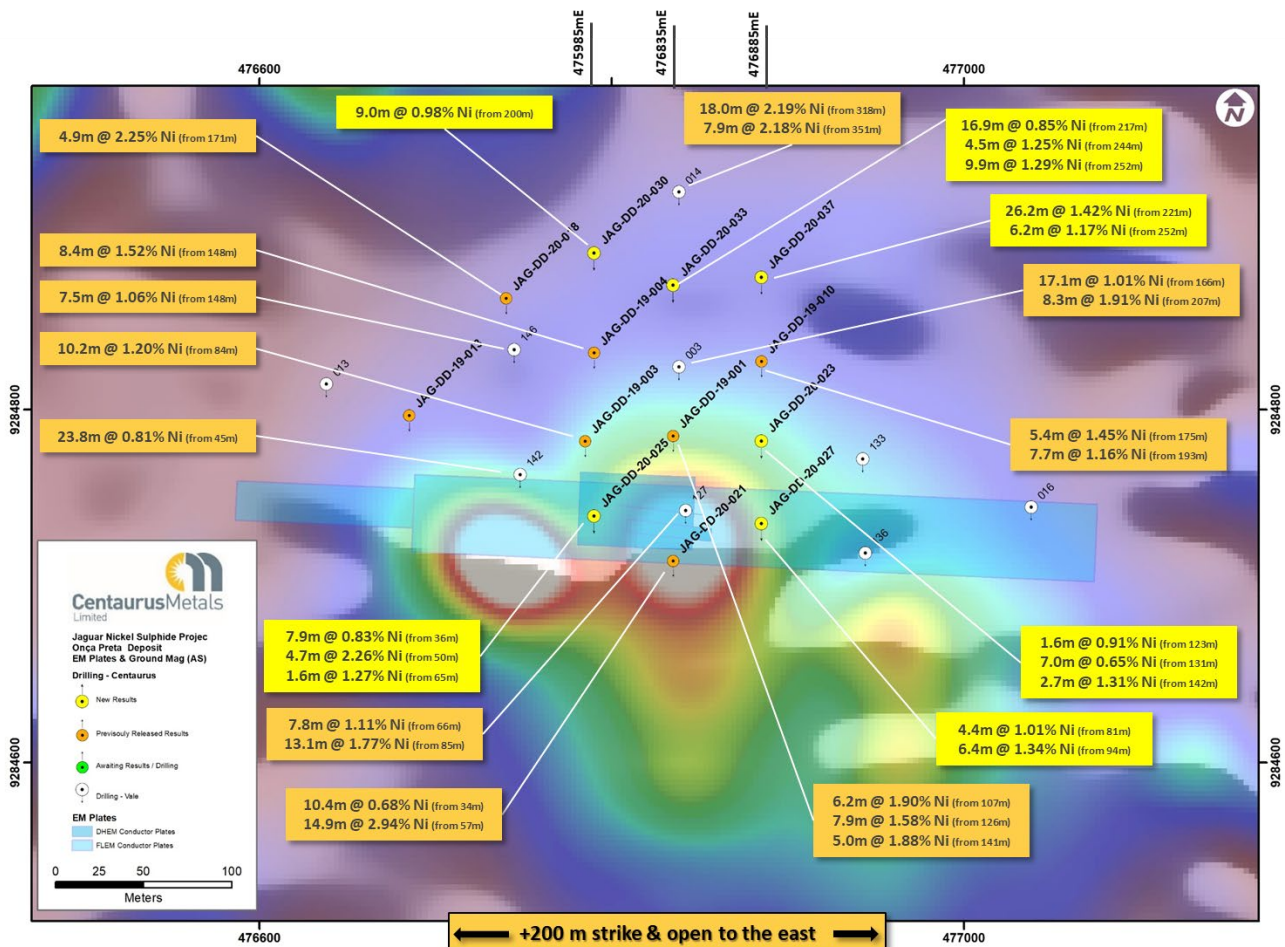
475985mE 476835mE 476885mE

476600 477000

9.0m @ 0.98% Ni (from 200m)

18.0m @ 2.19% Ni (from 318m)
7.9m @ 2.18% Ni (from 351m)

4.9m @ 2.25% Ni (from 171m)

16.9m @ 0.85% Ni (from 217m)
4.5m @ 1.25% Ni (from 244m)
9.9m @ 1.29% Ni (from 252m)

26.2m @ 1.42% Ni (from 221m)
6.2m @ 1.17% Ni (from 252m)

8.4m @ 1.52% Ni (from 148m)

7.5m @ 1.06% Ni (from 148m)

17.1m @ 1.01% Ni (from 166m)
8.3m @ 1.91% Ni (from 207m)

10.2m @ 1.20% Ni (from 84m)

23.8m @ 0.81% Ni (from 45m)

5.4m @ 1.45% Ni (from 175m)
7.7m @ 1.16% Ni (from 193m)

014
JAG-DD-20-030
JAG-DD-20-0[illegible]8
JAG-DD-20-033
JAG-DD-20-037
JAG-DD-19-004
146
JAG-DD-19-010
113
JAG-DD-19-013
003
JAG-DD-19-003
JAG-DD-19-001
JAG-DD-20-023
JAG-DD-20-025
142
133
JAG-DD-20-027
127
JAG-DD-20-021
016
136

9284800 9284800
9284600 9284600

Centaurus Metals Limited
Jaguar Nickel Sulphide Projec
Onça Preta Deposit
EM Plates & Ground Mag (AS)
Drilling - Centaurus
New Results
Previsouly Released Results
Awaiting Results / Drilling
Drilling - Vale
EM Plates
DHEM Conductor Plates
FLEM Conductor Plates
0 25 50 100
Meters

7.9m @ 0.83% Ni (from 36m)
4.7m @ 2.26% Ni (from 50m)
1.6m @ 1.27% Ni (from 65m)

7.8m @ 1.11% Ni (from 66m)
13.1m @ 1.77% Ni (from 85m)

10.4m @ 0.68% Ni (from 34m)
14.9m @ 2.94% Ni (from 57m)

1.6m @ 0.91% Ni (from 123m)
7.0m @ 0.65% Ni (from 131m)
2.7m @ 1.31% Ni (from 142m)

4.4m @ 1.01% Ni (from 81m)
6.4m @ 1.34% Ni (from 94m)

6.2m @ 1.90% Ni (from 107m)
7.9m @ 1.58% Ni (from 126m)
5.0m @ 1.88% Ni (from 141m)

476600 +200 m strike & open to the east 477000